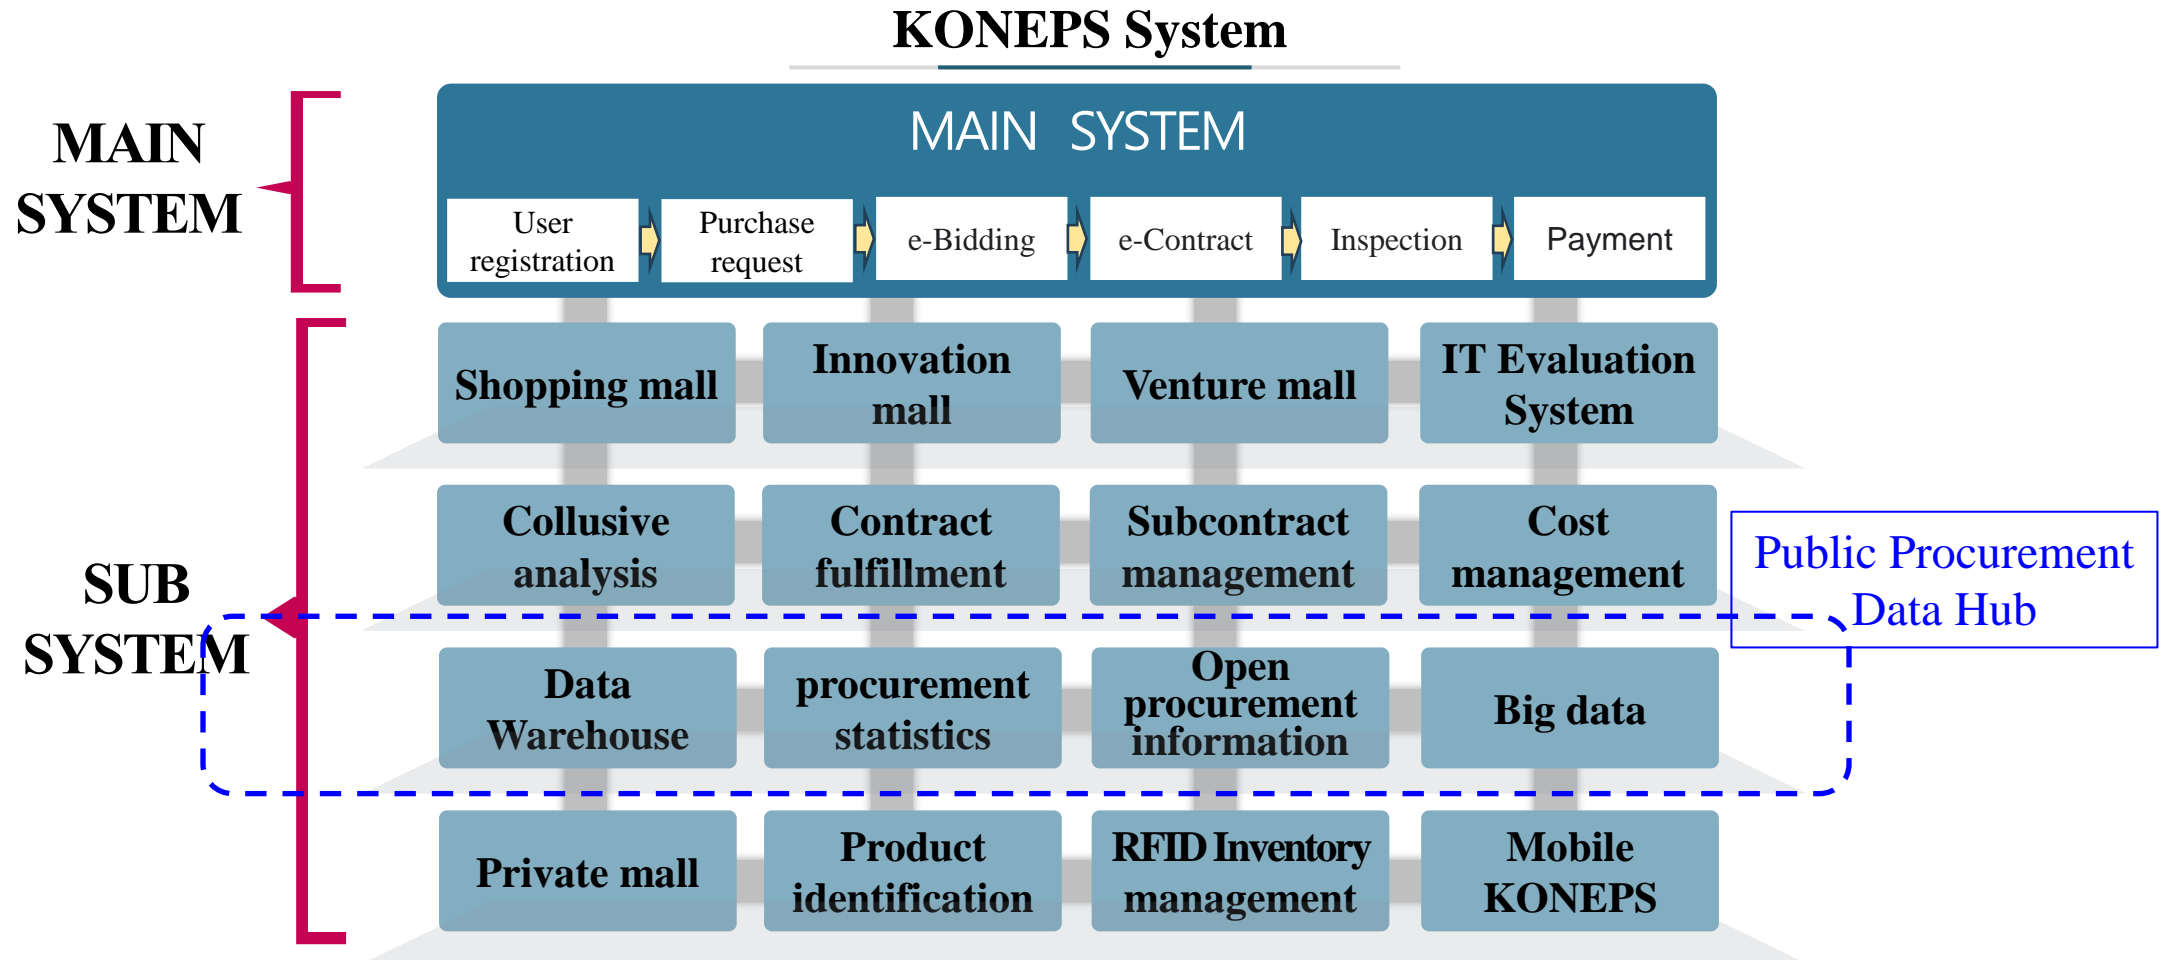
KONEPS System

MAIN SYSTEM

MAIN SYSTEM

User registration

Purchase request

e-Bidding

e-Contract

Inspection

Payment

SUB SYSTEM

Shopping mall

Innovation mall

Venture mall

IT Evaluation System

Collusive analysis

Contract fulfillment

Subcontract management

Cost management

Public Procurement Data Hub

Data Warehouse

procurement statistics

Open procurement information

Big data

Private mall

Product identification

RFID Inventory management

Mobile KONEPS